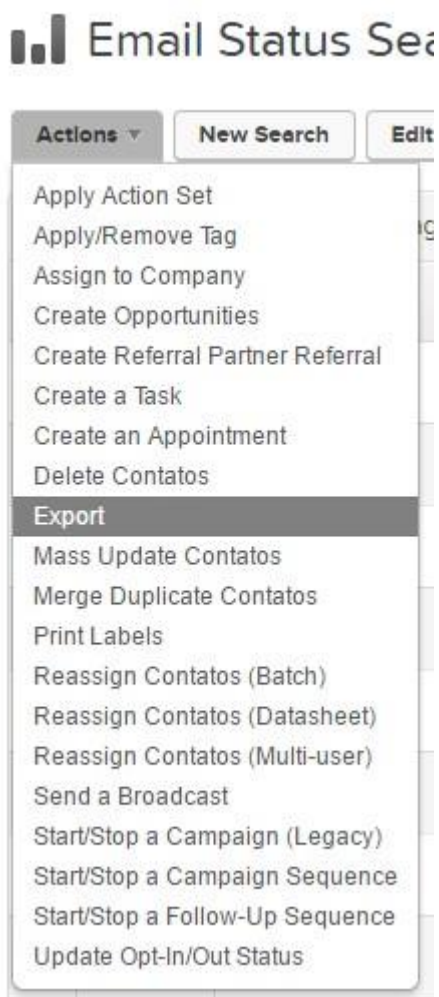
Email Status Sea

Actions ▾ New Search Edit

Apply Action Set
Apply/Remove Tag
Assign to Company
Create Opportunities
Create Referral Partner Referral
Create a Task
Create an Appointment
Delete Contatos
Export
Mass Update Contatos
Merge Duplicate Contatos
Print Labels
Reassign Contatos (Batch)
Reassign Contatos (Datasheet)
Reassign Contatos (Multi-user)
Send a Broadcast
Start/Stop a Campaign (Legacy)
Start/Stop a Campaign Sequence
Start/Stop a Follow-Up Sequence
Update Opt-In/Out Status